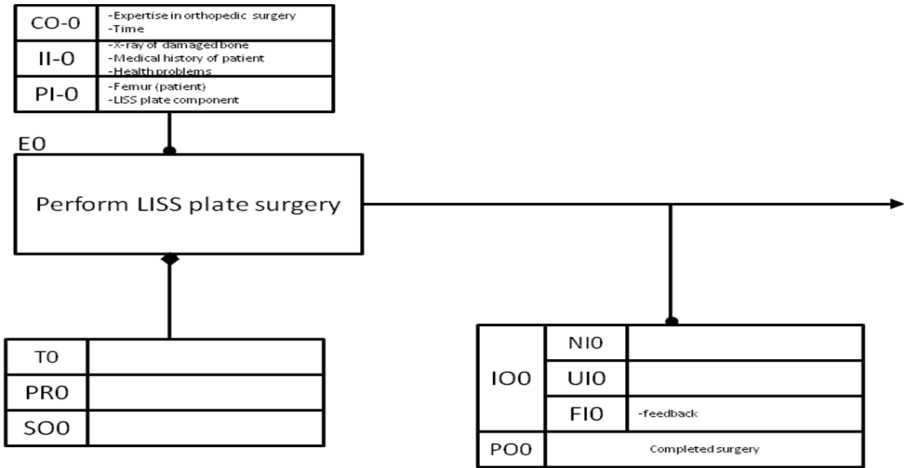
| CO-0 | -Expertise in orthopedic surgery<br>-Time |
|---|---|
| II-0 | -X-ray of damaged bone<br>-Medical history of patient<br>-Health problems |
| PI-0 | -Femur (patient)<br>-LISS plate component |

E0

Perform LISS plate surgery

| T0 | |
|---|---|
| PR0 | |
| SO0 | |

| IO0 | NI0 | |
|---|---|---|
| | UI0 | |
| | FI0 | -feedback |
| PO0 | Completed surgery | |